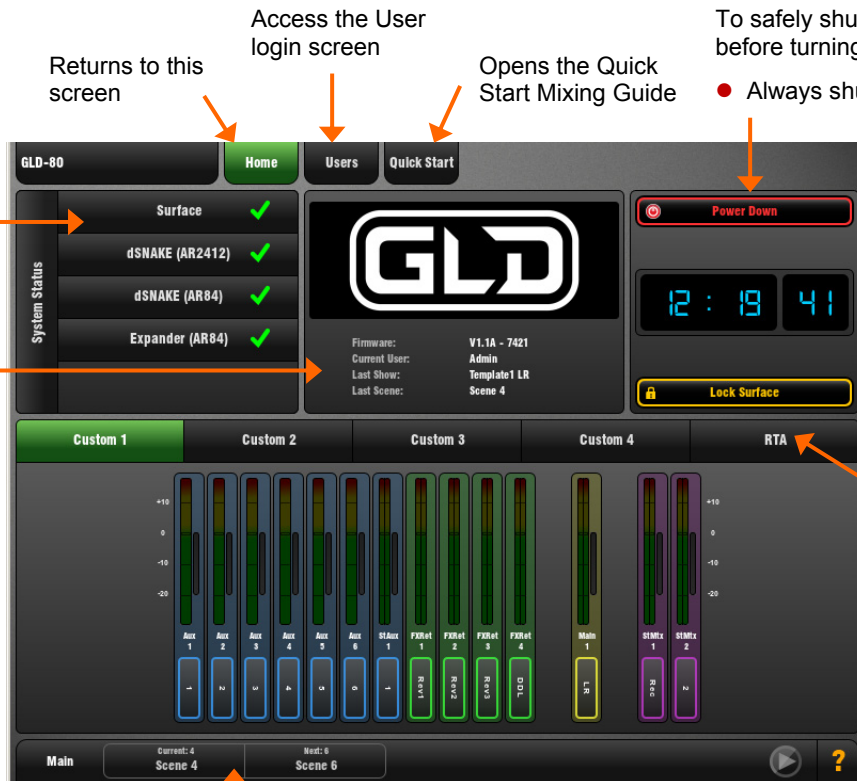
Access the User login screen

Returns to this screen

Opens the Quick Start Mixing Guide

To safely shu before turning

Always shu

GLD-80

Home

Users

Quick Start

System Status

Surface

dSNAKE (AR2412)

dSNAKE (AR84)

Expander (AR84)

GLD

Firmware: V1.1A - 7421
Current User: Admin
Last Show: Template1 LR
Last Scene: Scene 4

Power Down

12 : 19 41

Lock Surface

Custom 1

Custom 2

Custom 3

Custom 4

RTA

+10
0
-10
-20

Aux 1
Aux 2
Aux 3
Aux 4
Aux 5
Aux 6
StAux 1
FXRet 1
FXRet 2
FXRet 3
FXRet 4
Main 1
StMtx 1
StMtx 2

1
2
3
4
5
6
1
Rev1
Rev2
Rev3
DDL
LR
Rec
2

+10
0
-10
-20

Main

Current: 4
Scene 4

Next: 6
Scene 6

?